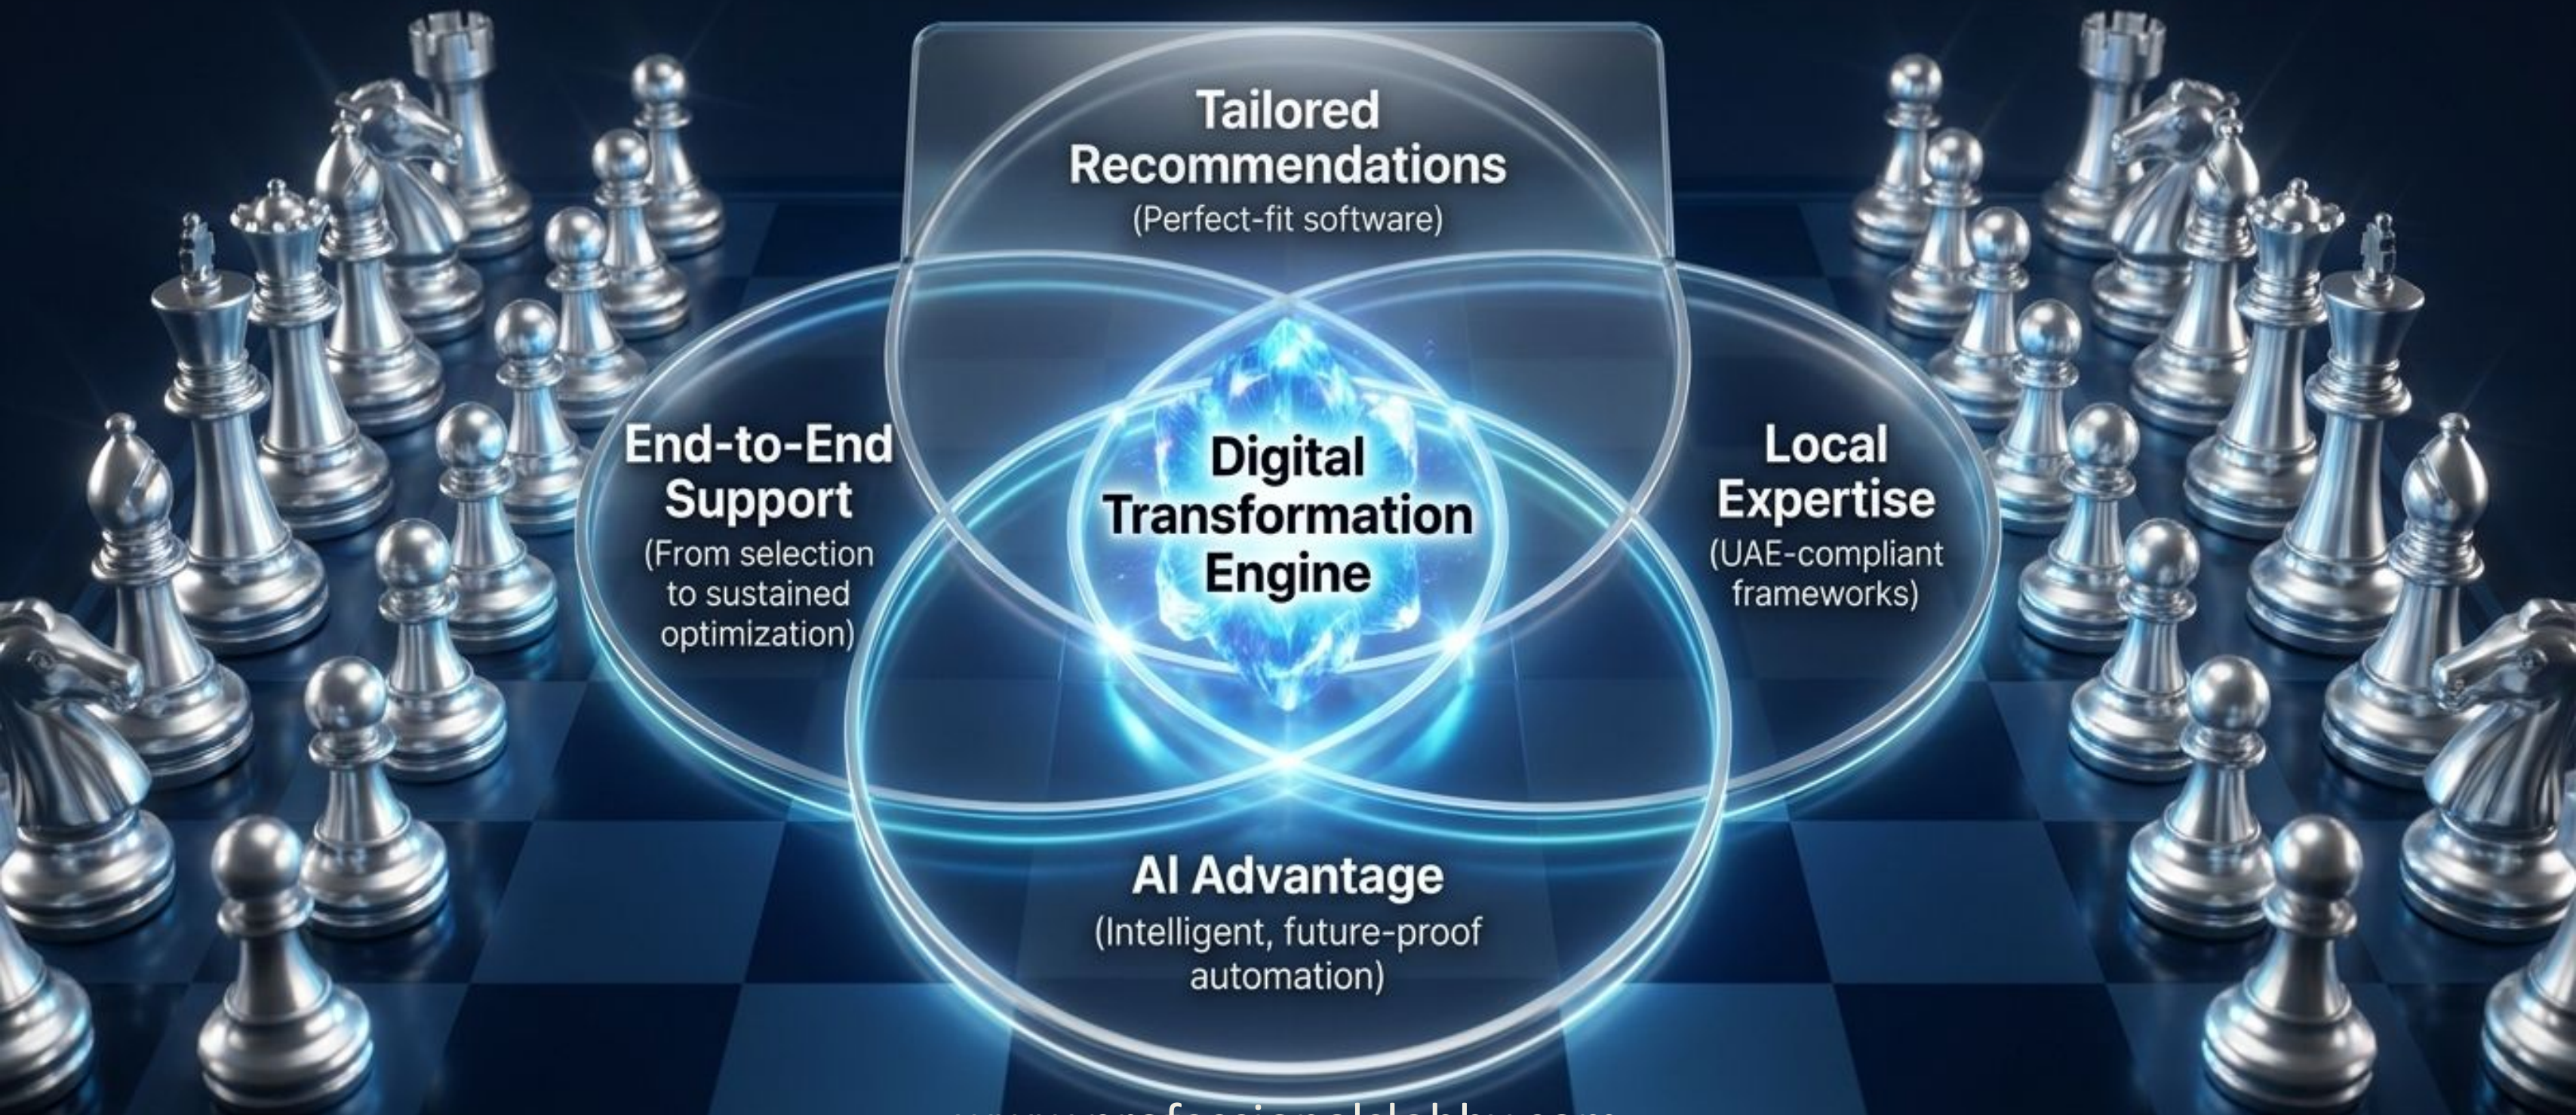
Tailored Recommendations
(Perfect-fit software)

End-to-End Support
(From selection to sustained optimization)

Digital Transformation Engine

Local Expertise
(UAE-compliant frameworks)

AI Advantage
(Intelligent, future-proof automation)

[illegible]